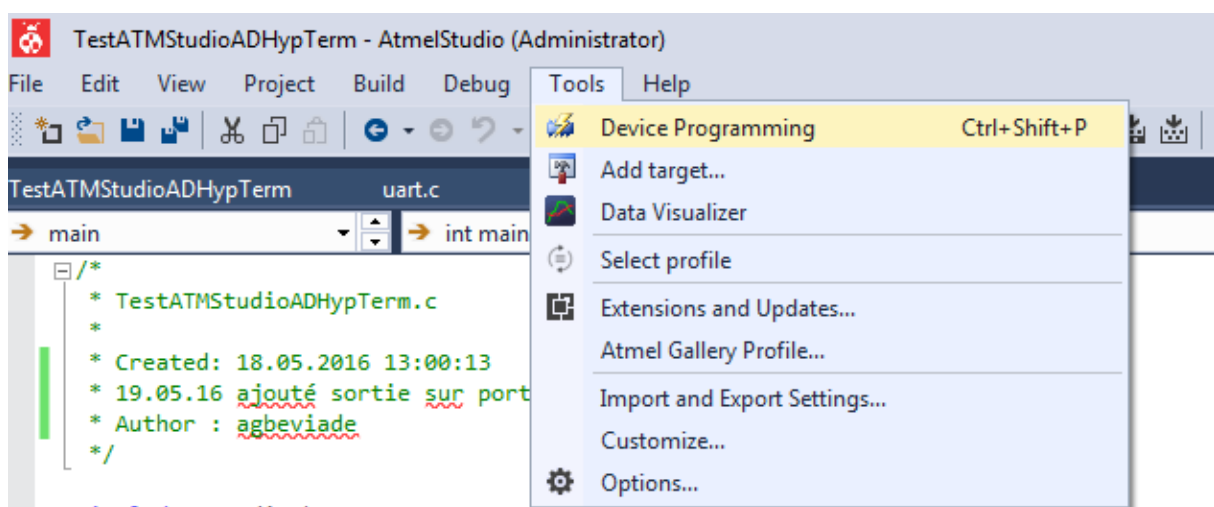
TestATMStudioADHypTerm - AtmelStudio (Administrator)

File Edit View Project Build Debug Tools Help

TestATMStudioADHypTerm uart.c

main int main

/*
 * TestATMStudioADHypTerm.c
 *
 * Created: 18.05.2016 13:00:13
 * 19.05.16 ajouté sortie sur port
 * Author : agbeviade
 */

Device Programming Ctrl+Shift+P
Add target...
Data Visualizer
Select profile
Extensions and Updates...
Atmel Gallery Profile...
Import and Export Settings...
Customize...
Options...